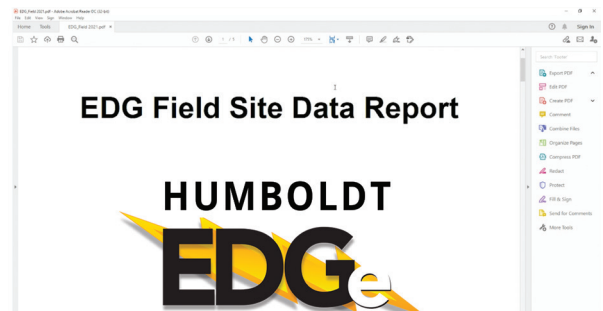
EDG_Field 2021.pdf - Adobe Acrobat Reader DC (32-bit)
File Edit View Sign Window Help
Home Tools EDG_Field 2021.pdf
Sign In
1 / 3
115%
Search Tools
Export PDF
Edit PDF
Create PDF
Comment
Combine Files
Organize Pages
Compress PDF
Redact
Protect
Fill & Sign
Send for Comments
More Tools

EDG Field Site Data Report

HUMBOLDT
EDGe